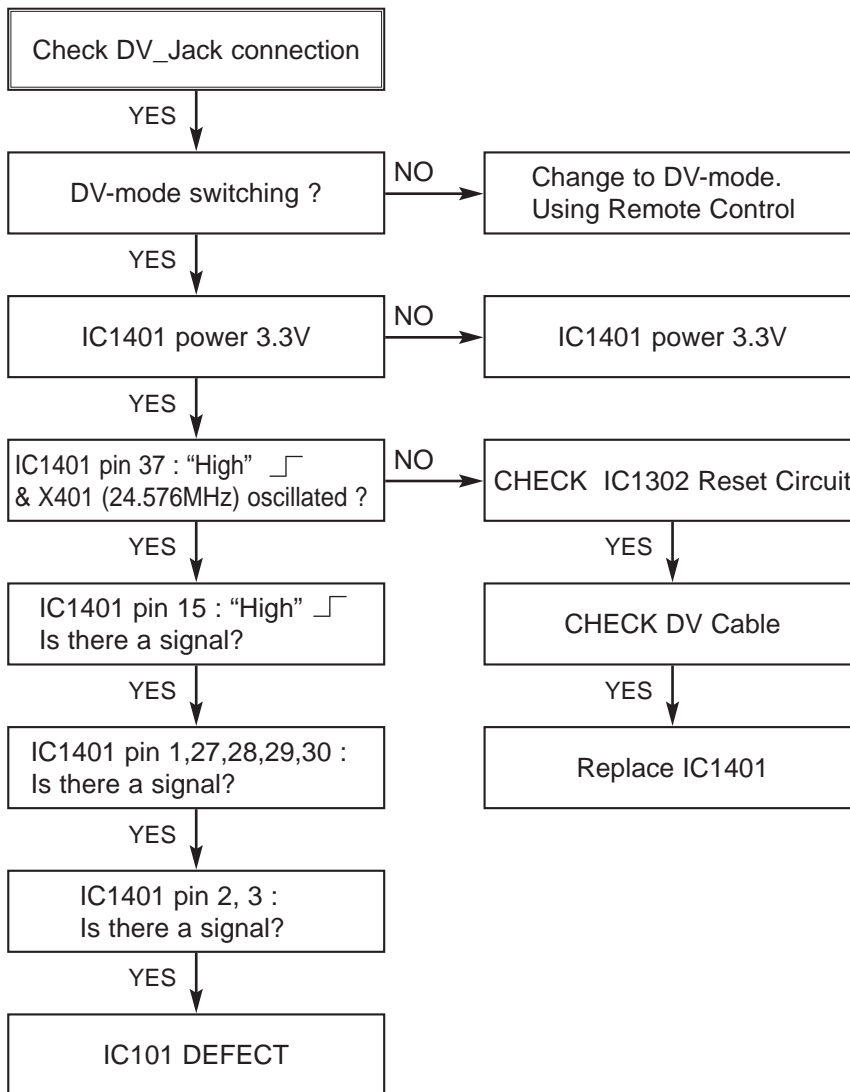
Check DV_Jack connection

YES

DV-mode switching ?

NO

Change to DV-mode. Using Remote Control

YES

IC1401 power 3.3V

NO

IC1401 power 3.3V

YES

IC1401 pin 37 : “High”
& X401 (24.576MHz) oscillated ?

NO

CHECK IC1302 Reset Circuit

YES

YES

IC1401 pin 15 : “High”
Is there a signal?

CHECK DV Cable

YES

YES

IC1401 pin 1,27,28,29,30 :
Is there a signal?

Replace IC1401

YES

IC1401 pin 2, 3 :
Is there a signal?

YES

IC101 DEFECT